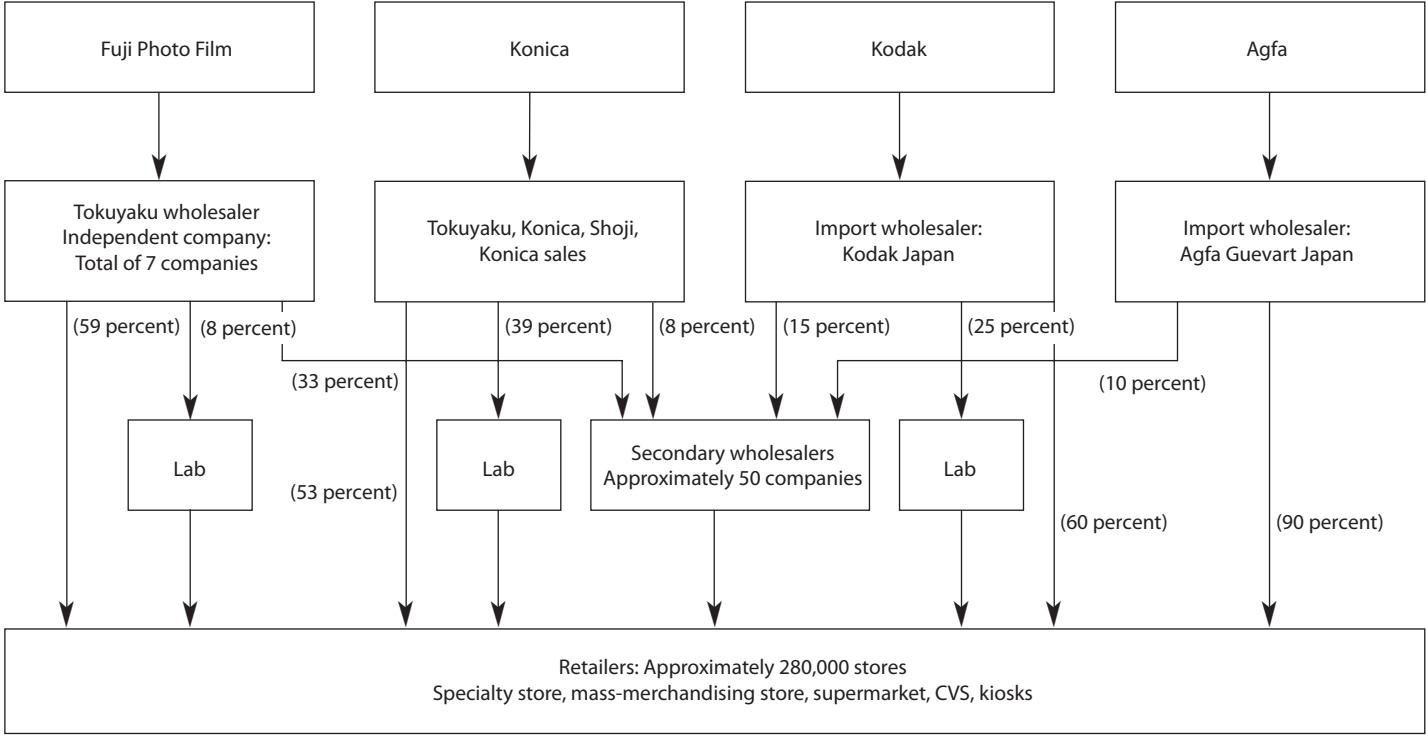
Fuji Photo Film

Konica

Kodak

Agfa

Tokuyaku wholesaler Independent company: Total of 7 companies

Tokuyaku, Konica, Shoji, Konica sales

Import wholesaler: Kodak Japan

Import wholesaler: Agfa Guevart Japan

(59 percent)

(8 percent)

(39 percent)

(8 percent)

(15 percent)

(25 percent)

(33 percent)

(10 percent)

Lab

Lab

Secondary wholesalers Approximately 50 companies

Lab

(53 percent)

(60 percent)

(90 percent)

Retailers: Approximately 280,000 stores
Specialty store, mass-merchandising store, supermarket, CVS, kiosks